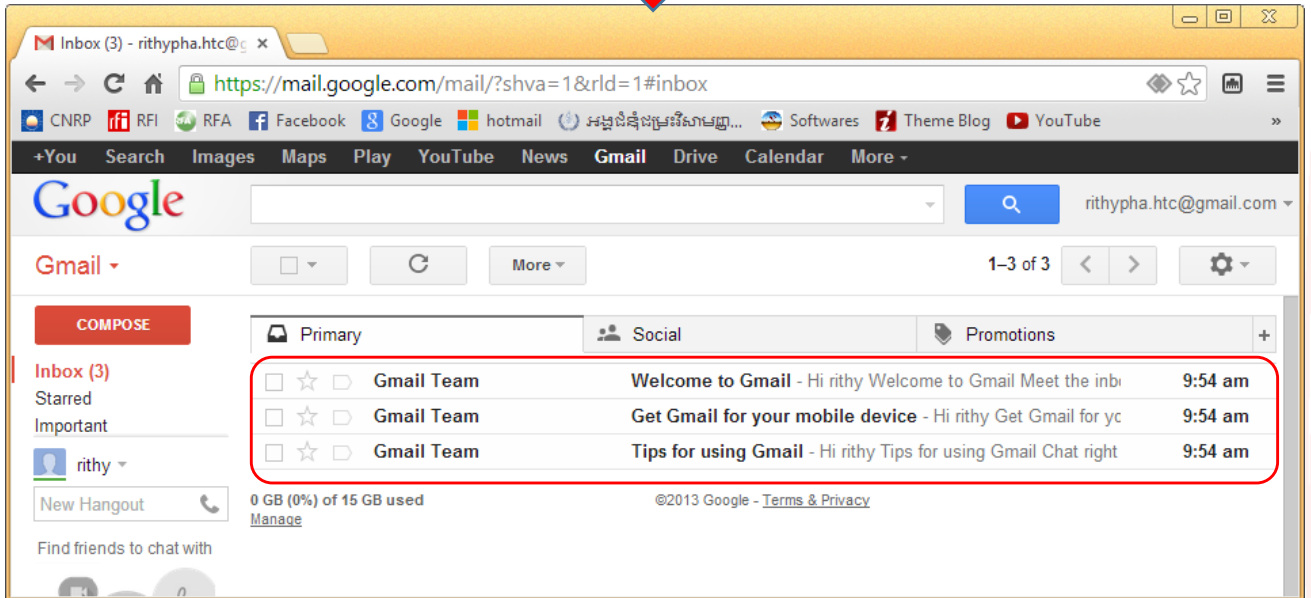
Inbox (3) - rithypha.htc@g ×

https://mail.google.com/mail/?shva=1&rld=1#inbox

CNRP RFI RFA Facebook Google hotmail អង្គជំនុំជម្រះវិសាមញ្ញ... Softwares Theme Blog YouTube »

+You Search Images Maps Play YouTube News Gmail Drive Calendar More

Google

rithypha.htc@gmail.com

Gmail

More

1–3 of 3

COMPOSE

Primary

Social

Promotions

+

Inbox (3)

Starred

Important

rithy

New Hangout

Find friends to chat with

| | | | |
|---|---|---|---|
| Gmail Team | **Welcome to Gmail** - Hi rithy Welcome to Gmail Meet the inb | 9:54 am |
| Gmail Team | **Get Gmail for your mobile device** - Hi rithy Get Gmail for yc | 9:54 am |
| Gmail Team | **Tips for using Gmail** - Hi rithy Tips for using Gmail Chat right | 9:54 am |

0 GB (0%) of 15 GB used

Manage

©2013 Google - Terms & Privacy